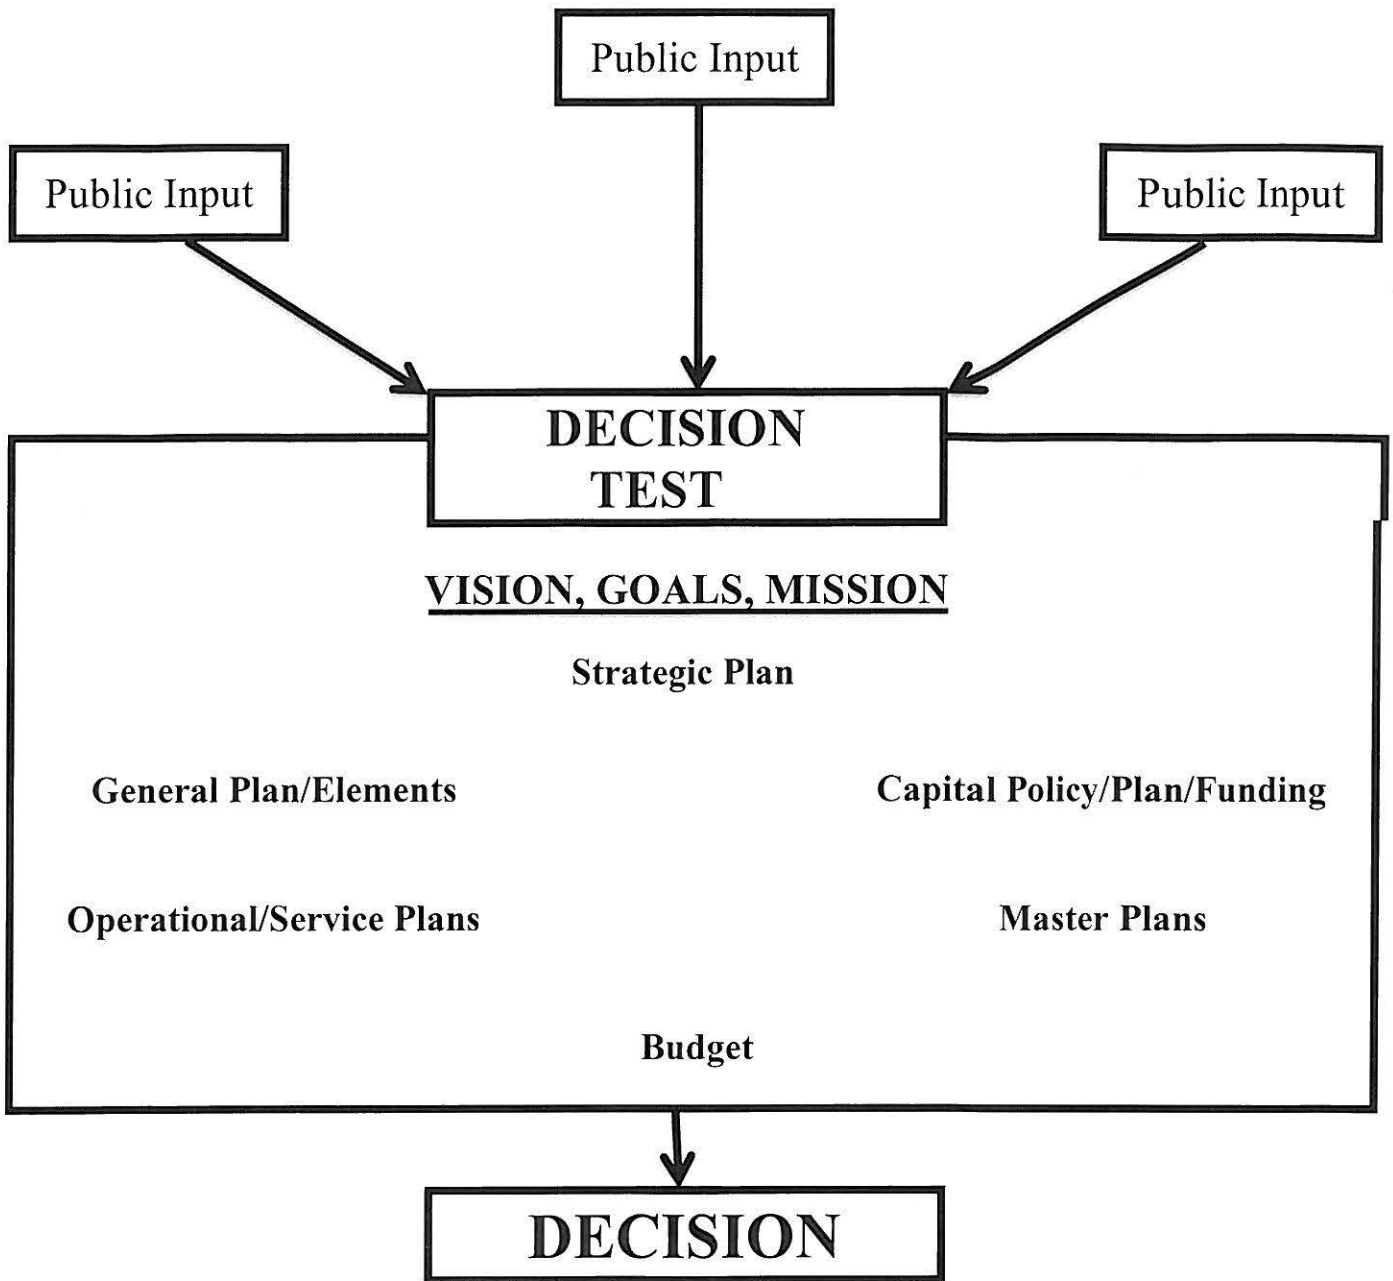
Public Input

Public Input

Public Input

DECISION TEST

VISION, GOALS, MISSION

Strategic Plan

General Plan/Elements

Capital Policy/Plan/Funding

Operational/Service Plans

Master Plans

Budget

DECISION